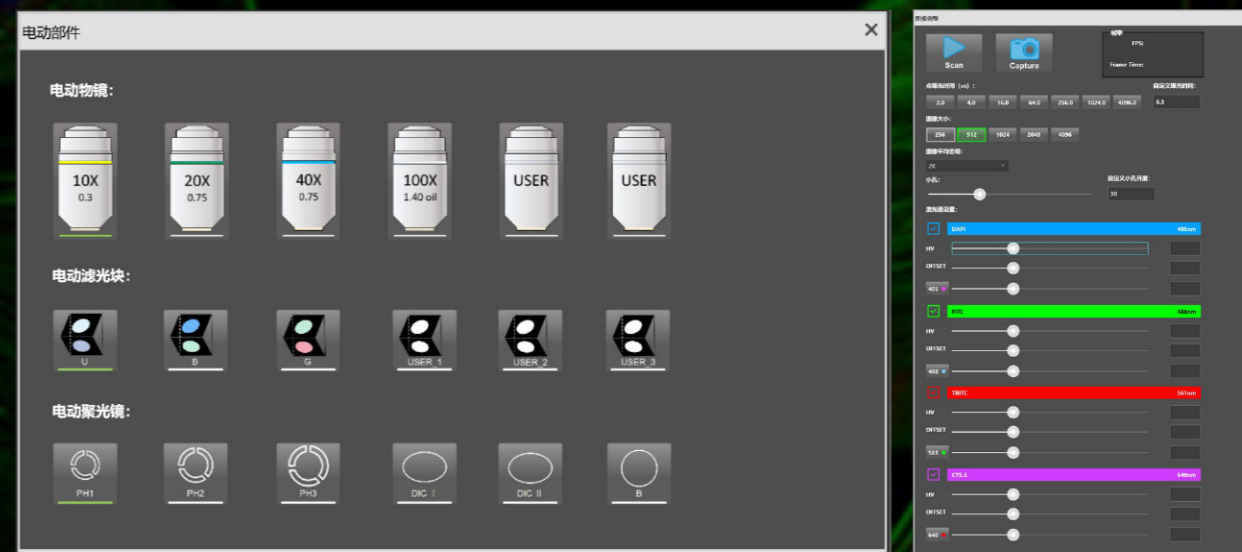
电动部件

电动物镜：

10X
0.3

20X
0.75

40X
0.75

100X
1.40 oil

USER

USER

电动滤光块：

U

B

G

USER_1

USER_2

USER_3

电动聚光镜：

PH1

PH2

PH3

DIC Ⅰ

DIC Ⅱ

B

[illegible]

Scan

Capture

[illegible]

FPS:

Frame Time:

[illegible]

2.0 | 4.0 | 16.0 | 64.0 | 256.0 | 1024.0 | 4096.0

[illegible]

0.3

图像大小：

256 | 512 | 1024 | 2048 | 4096

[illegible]

2X

小孔：

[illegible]

30

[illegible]

DAPI

405nm

HV

OFFSET

405

FITC

488nm

HV

OFFSET

488

TRITC

561nm

HV

OFFSET

561

CY5.5

640nm

HV

OFFSET

640